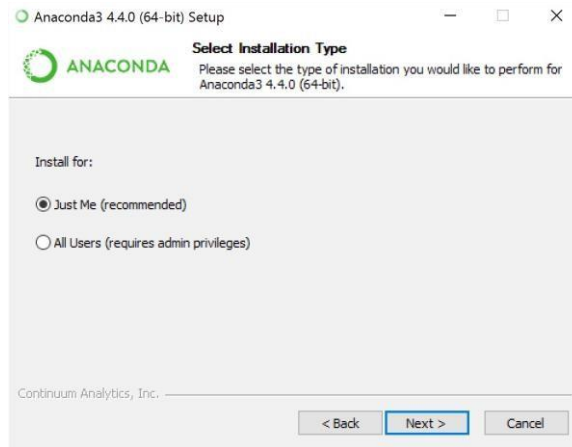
Anaconda3 4.4.0 (64-bit) Setup

ANACONDA

Select Installation Type

Please select the type of installation you would like to perform for Anaconda3 4.4.0 (64-bit).

Install for:

Just Me (recommended)

All Users (requires admin privileges)

Continuum Analytics, Inc.

< Back

Next >

Cancel